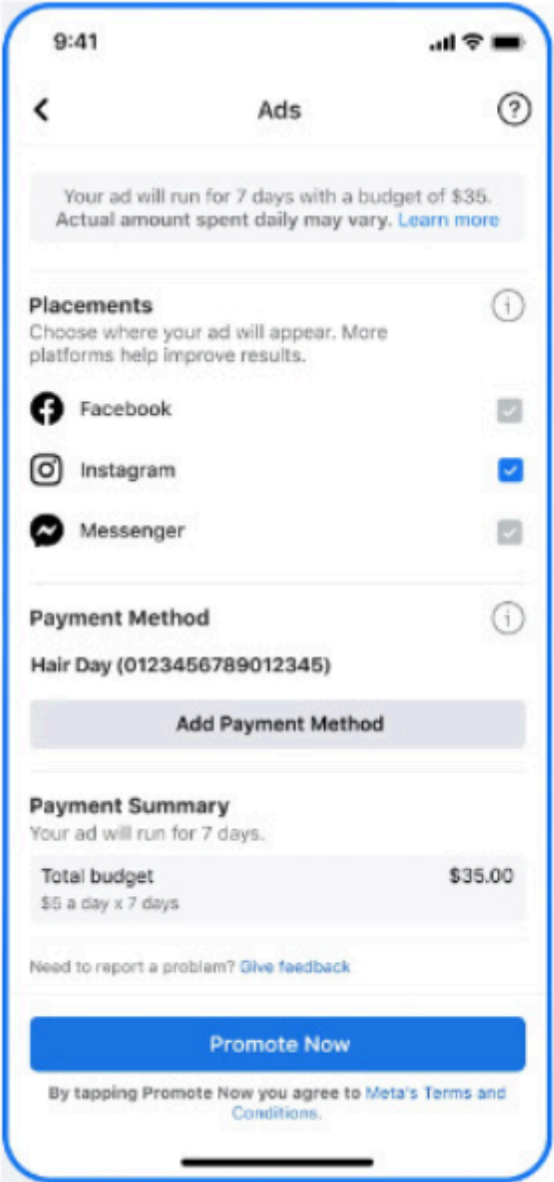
9:41

Ads

Your ad will run for 7 days with a budget of $35. Actual amount spent daily may vary. Learn more

Placements
Choose where your ad will appear. More platforms help improve results.

Facebook

Instagram

Messenger

Payment Method

Hair Day (0123456789012345)

Add Payment Method

Payment Summary
Your ad will run for 7 days.

Total budget
$5 a day x 7 days

$35.00

Need to report a problem? Give feedback

Promote Now

By tapping Promote Now you agree to Meta's Terms and Conditions.